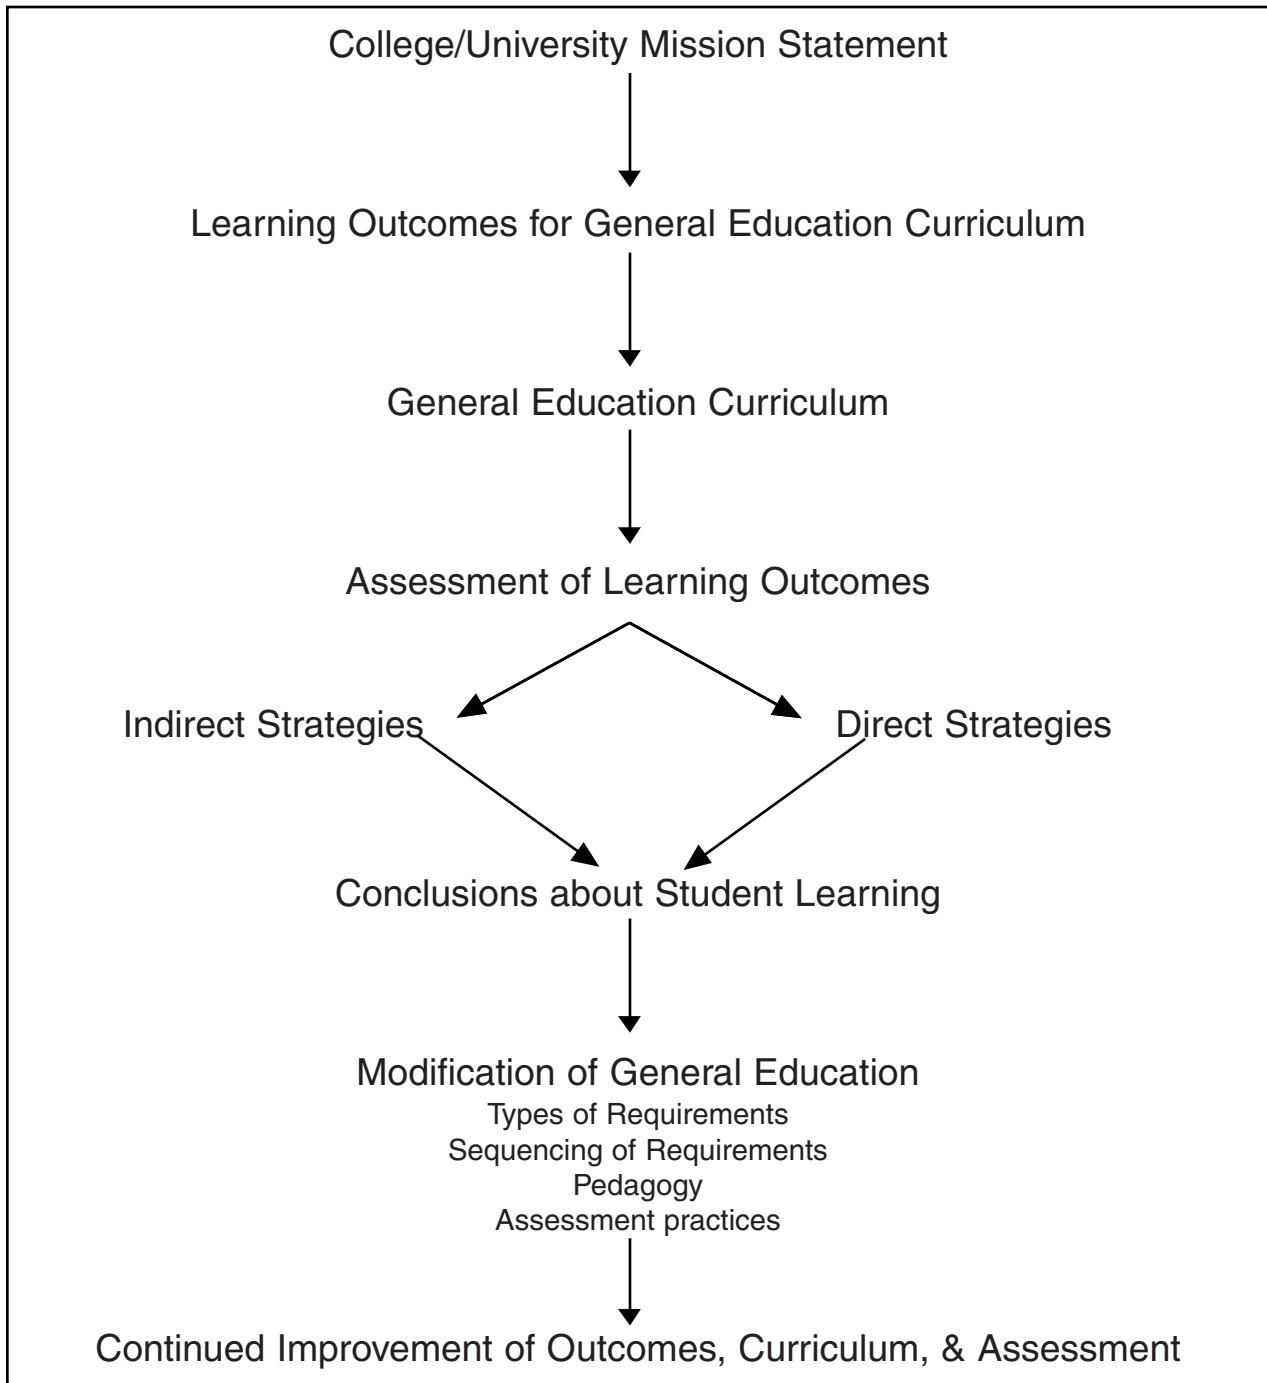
College/University Mission Statement

Learning Outcomes for General Education Curriculum

General Education Curriculum

Assessment of Learning Outcomes

Indirect Strategies

Direct Strategies

Conclusions about Student Learning

Modification of General Education
Types of Requirements
Sequencing of Requirements
Pedagogy
Assessment practices

Continued Improvement of Outcomes, Curriculum, & Assessment